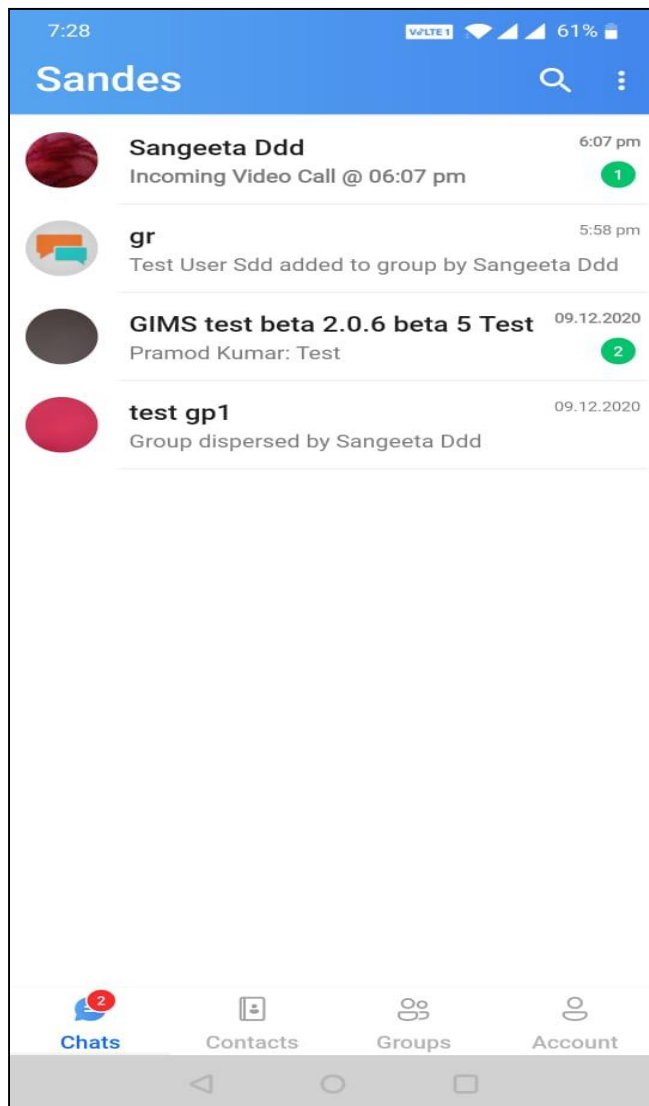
7:28
VoLTE1 61%

Sandes

Sangeeta Ddd
6:07 pm
Incoming Video Call @ 06:07 pm
1

gr
5:58 pm
Test User Sdd added to group by Sangeeta Ddd

GIMS test beta 2.0.6 beta 5 Test
09.12.2020
Pramod Kumar: Test
2

test gp1
09.12.2020
Group dispersed by Sangeeta Ddd

2
Chats
Contacts
Groups
Account